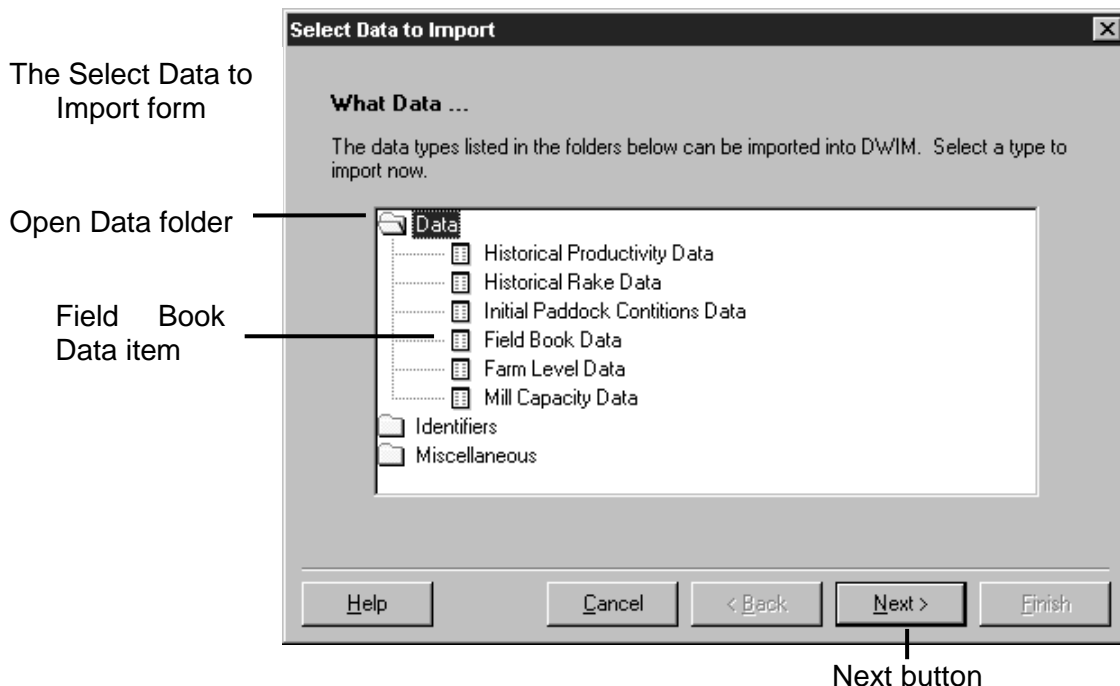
The Select Data to Import form

Select Data to Import

What Data ...

The data types listed in the folders below can be imported into DWIM. Select a type to import now.

Open Data folder

Data

Historical Productivity Data

Historical Rake Data

Initial Paddock Contitions Data

Field Book Data

Farm Level Data

Mill Capacity Data

Identifiers

Miscellaneous

Field Book Data item

Help

Cancel

< Back

Next >

Finish

Next button